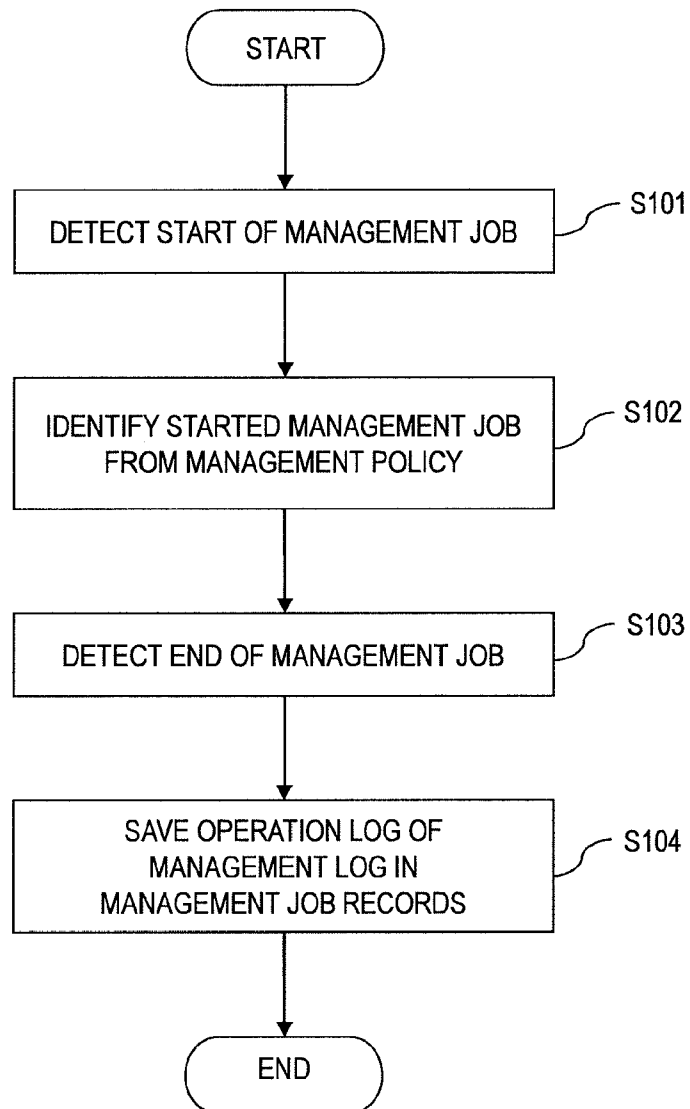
START

DETECT START OF MANAGEMENT JOB

S101

IDENTIFY STARTED MANAGEMENT JOB FROM MANAGEMENT POLICY

S102

DETECT END OF MANAGEMENT JOB

S103

SAVE OPERATION LOG OF MANAGEMENT LOG IN MANAGEMENT JOB RECORDS

S104

END